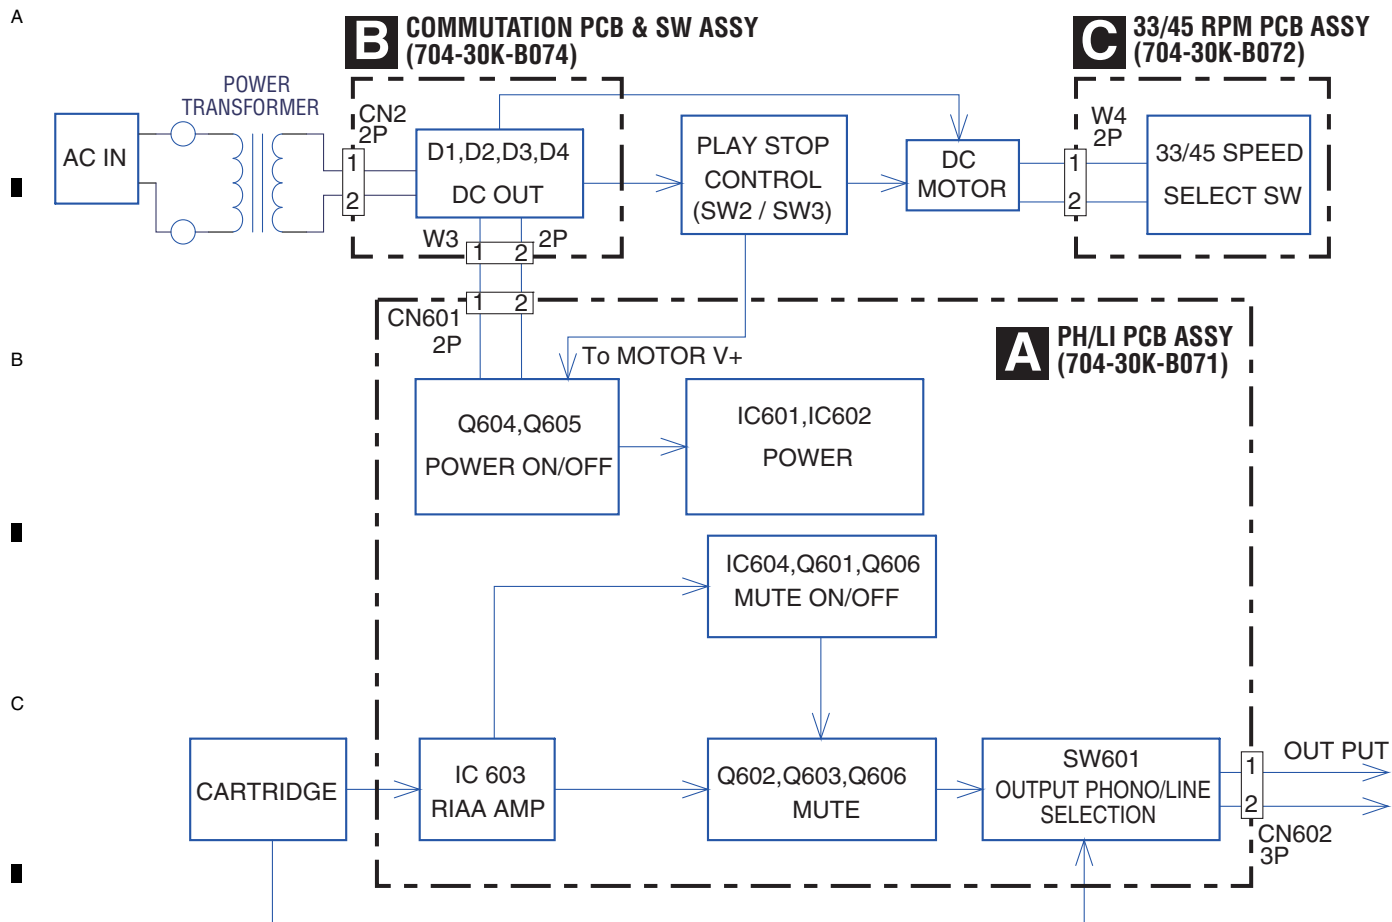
A

B COMMUTATION PCB & SW ASSY (704-30K-B074)

C 33/45 RPM PCB ASSY (704-30K-B072)

POWER TRANSFORMER

AC IN

CN2 2P

1

2

D1,D2,D3,D4

DC OUT

W3

1 2

2P

PLAY STOP CONTROL (SW2 / SW3)

DC MOTOR

W4 2P

1

2

33/45 SPEED

SELECT SW

1 2

CN601 2P

To MOTOR V+

A PH/LI PCB ASSY (704-30K-B071)

B

Q604,Q605

POWER ON/OFF

IC601,IC602

POWER

IC604,Q601,Q606

MUTE ON/OFF

C

CARTRIDGE

IC 603

RIAA AMP

Q602,Q603,Q606

MUTE

SW601

OUTPUT PHONO/LINE SELECTION

1

2

OUT PUT

CN602 3P